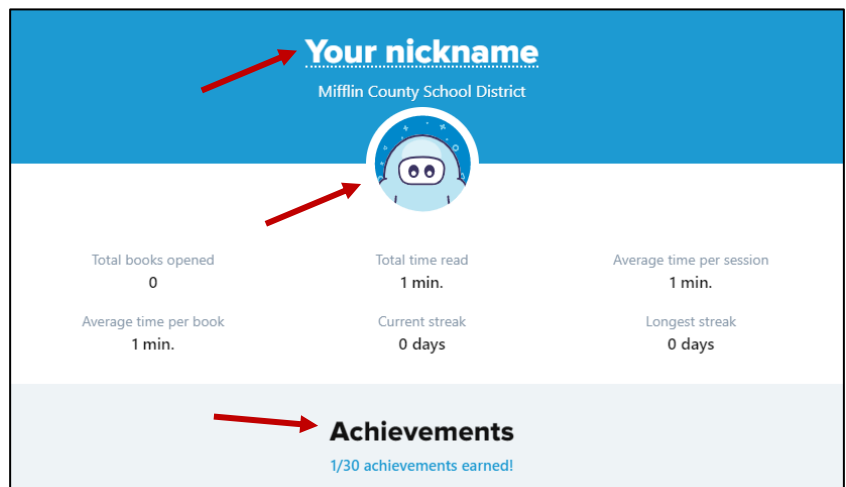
Your nickname

Mifflin County School District

Total books opened
0

Total time read
1 min.

Average time per session
1 min.

Average time per book
1 min.

Current streak
0 days

Longest streak
0 days

Achievements

1/30 achievements earned!